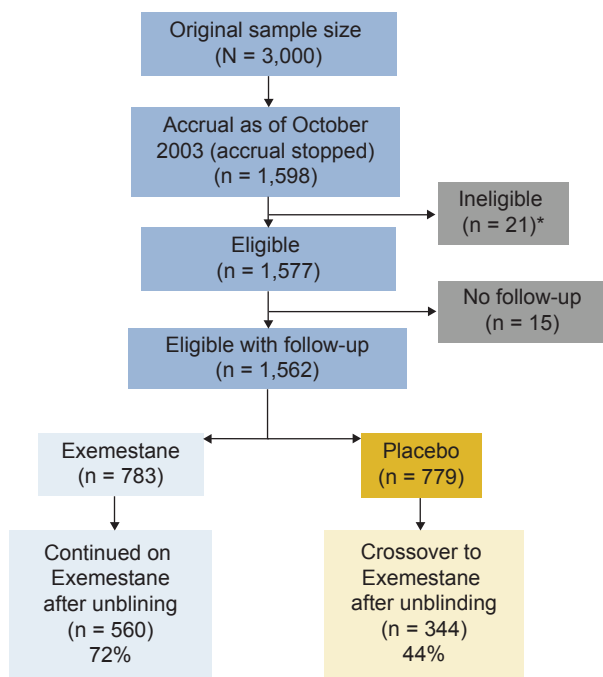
Original sample size
(N = 3,000)

Accrual as of October 2003 (accrual stopped)
(n = 1,598)

Ineligible
(n = 21)*

Eligible
(n = 1,577)

No follow-up
(n = 15)

Eligible with follow-up
(n = 1,562)

Exemestane
(n = 783)

Placebo
(n = 779)

Continued on Exemestane after unblining
(n = 560)
72%

Crossover to Exemestane after unblinding
(n = 344)
44%